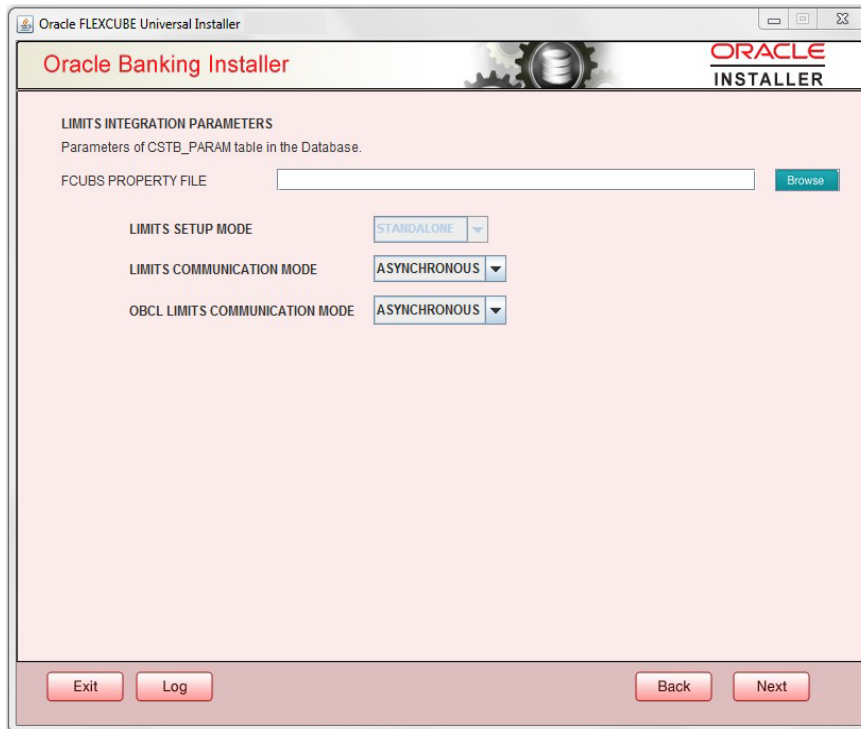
Oracle FLEXCUBE Universal Installer

Oracle Banking Installer

ORACLE
INSTALLER

LIMITS INTEGRATION PARAMETERS
Parameters of CSTB_PARAM table in the Database.

FCUBS PROPERTY FILE
Browse

LIMITS SETUP MODE
STANDALONE

LIMITS COMMUNICATION MODE
ASYNCHRONOUS

OBCL LIMITS COMMUNICATION MODE
ASYNCHRONOUS

Exit
Log
Back
Next